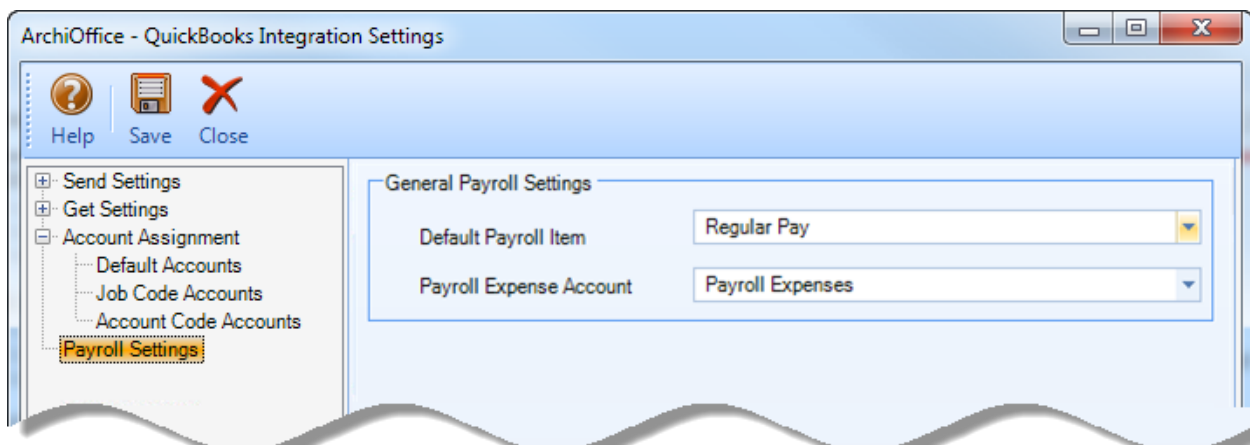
ArchiOffice - QuickBooks Integration Settings

Help
Save
Close

Send Settings
Get Settings
Account Assignment
Default Accounts
Job Code Accounts
Account Code Accounts
Payroll Settings

General Payroll Settings

Default Payroll Item
Regular Pay

Payroll Expense Account
Payroll Expenses